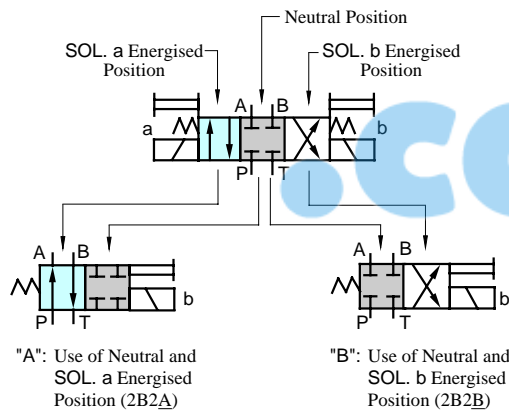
Neutral Position

SOL. a Energised Position

SOL. b Energised Position

A B

a

b

P T

A B

b

P T

A B

b

P T

"A": Use of Neutral and SOL. a Energised Position (2B2A)

"B": Use of Neutral and SOL. b Energised Position (2B2B)